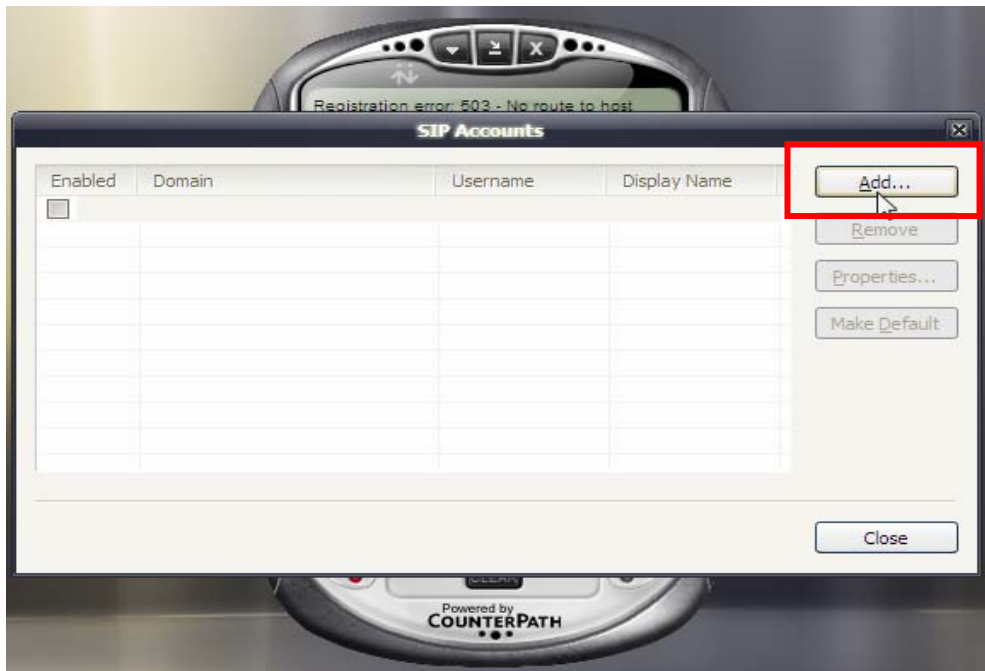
Registration error: 503 - No route to host

SIP Accounts

| Enabled | Domain | Username | Display Name |
|---|---|---|---|
| | | | |

Add...

Remove

Properties...

Make Default

Close

CLEAR

Powered by
COUNTERPATH